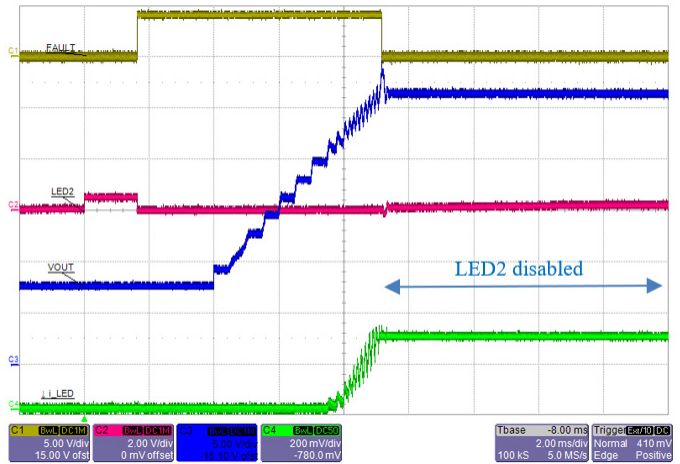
C1
FAULT
LED2
C2
VOUT
LED2 disabled
C3
I_LED
C4

C1 BwL DC1M
5.00 V/div
15.00 V ofst

C2 BwL DC1M
2.00 V/div
0 mV offset

C3 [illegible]
5.00 V/div
-15.10 V ofst

C4 BwL DC50
200 mV/div
-780.0 mV

Tbase -8.00 ms
2.00 ms/div
100 kS 5.0 MS/s

Trigger Ext/10 DC
Normal 410 mV
Edge Positive